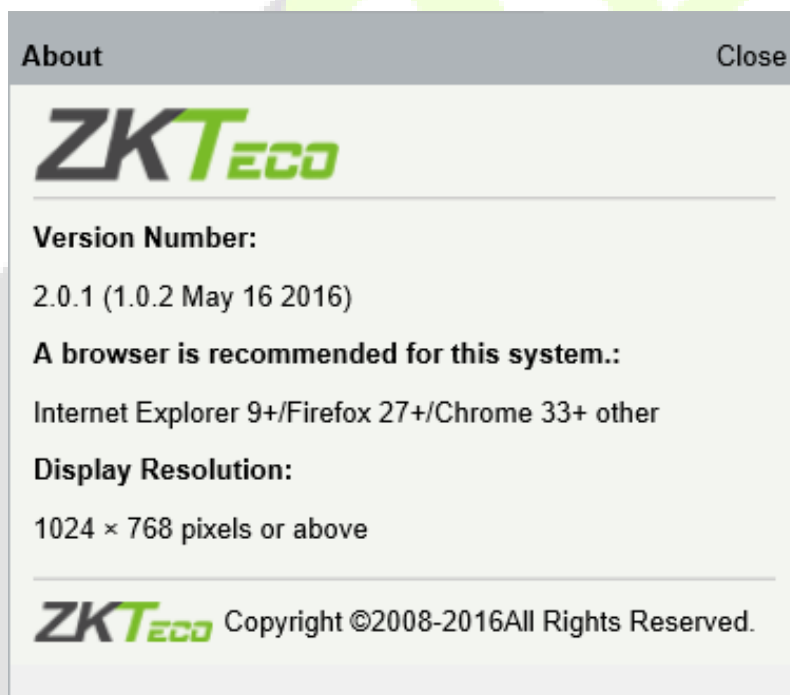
About

Close

ZKTeco

Version Number:

2.0.1 (1.0.2 May 16 2016)

A browser is recommended for this system.:

Internet Explorer 9+/Firefox 27+/Chrome 33+ other

Display Resolution:

1024 × 768 pixels or above

ZKTeco Copyright ©2008-2016All Rights Reserved.